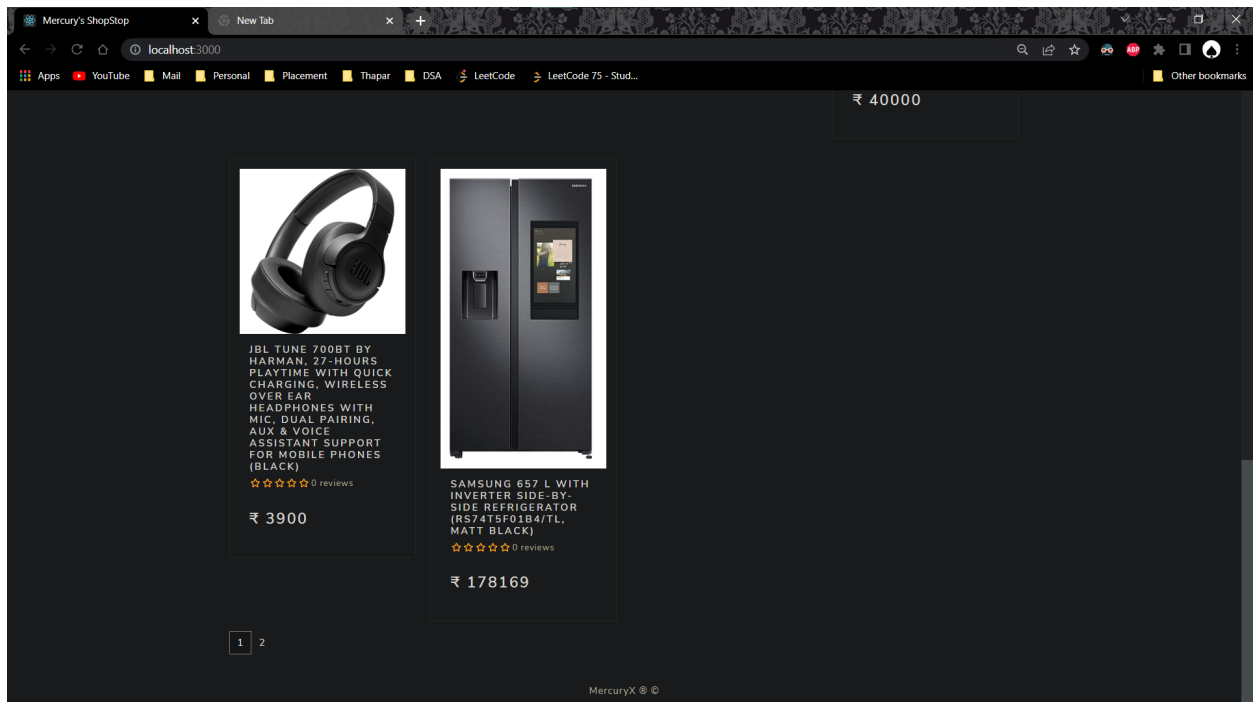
Mercury's ShopStop
New Tab
localhost:3000
Apps YouTube Mail Personal Placement Thapar DSA LeetCode LeetCode 75 - Stud...
Other bookmarks

₹ 40000

JBL TUNE 700BT BY HARMAN, 27-HOURS PLAYTIME WITH QUICK CHARGING, WIRELESS OVER EAR HEADPHONES WITH MIC, DUAL PAIRING, AUX & VOICE ASSISTANT SUPPORT FOR MOBILE PHONES (BLACK)
0 reviews

₹ 3900

SAMSUNG 657 L WITH INVERTER SIDE-BY-SIDE REFRIGERATOR (RS74T5F01B4/TL, MATT BLACK)
0 reviews

₹ 178169

1 2

MercuryX ® ©